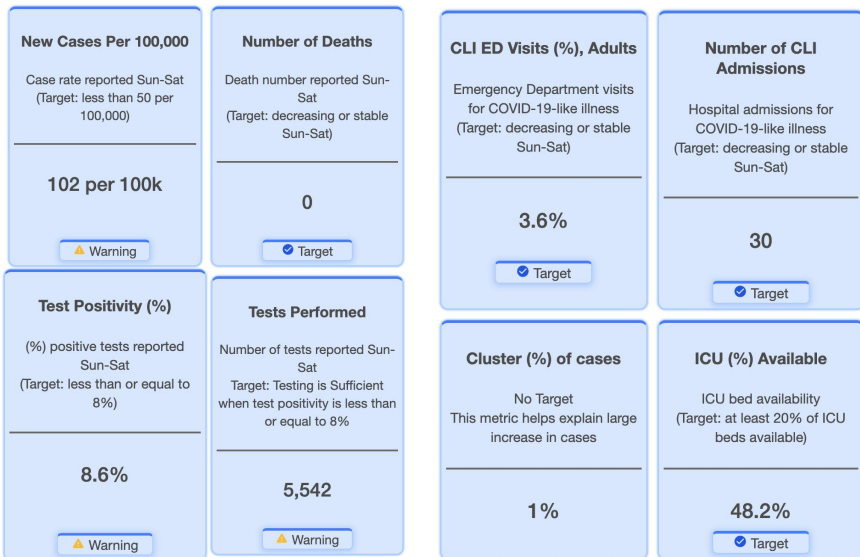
New Cases Per 100,000

Case rate reported Sun-Sat (Target: less than 50 per 100,000)

102 per 100k

Warning

Number of Deaths

Death number reported Sun-Sat (Target: decreasing or stable Sun-Sat)

0

Target

Test Positivity (%)

(%) positive tests reported Sun-Sat (Target: less than or equal to 8%)

8.6%

Warning

Tests Performed

Number of tests reported Sun-Sat Target: Testing is Sufficient when test positivity is less than or equal to 8%

5,542

Warning

CLI ED Visits (%), Adults

Emergency Department visits for COVID-19-like illness (Target: decreasing or stable Sun-Sat)

3.6%

Target

Number of CLI Admissions

Hospital admissions for COVID-19-like illness (Target: decreasing or stable Sun-Sat)

30

Target

Cluster (%) of cases

No Target This metric helps explain large increase in cases

1%

ICU (%) Available

ICU bed availability (Target: at least 20% of ICU beds available)

48.2%

Target